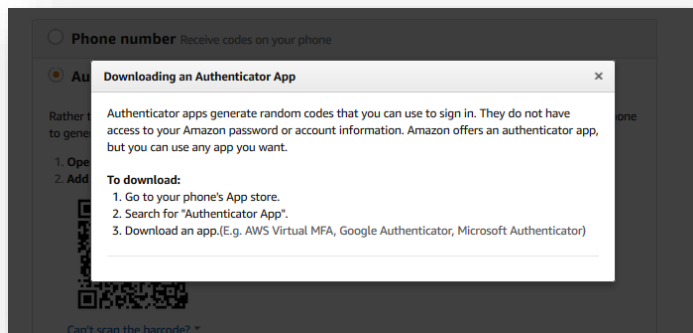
Phone number Receive codes on your phone

Au

Rather t
to gene

1. Ope
2. Add

hone

Can't scan the barcode?

Downloading an Authenticator App

×

Authenticator apps generate random codes that you can use to sign in. They do not have access to your Amazon password or account information. Amazon offers an authenticator app, but you can use any app you want.

To download:
1. Go to your phone's App store.
2. Search for "Authenticator App".
3. Download an app.(E.g. AWS Virtual MFA, Google Authenticator, Microsoft Authenticator)